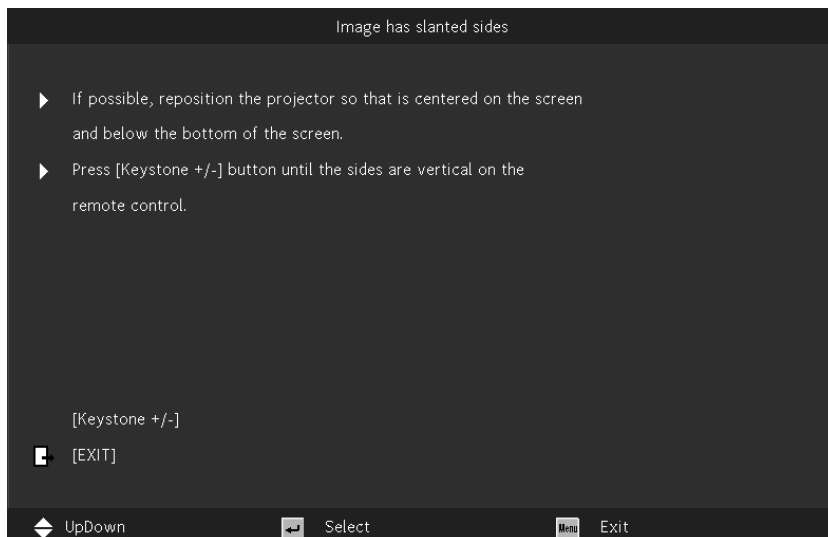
Image has slanted sides

If possible, reposition the projector so that is centered on the screen and below the bottom of the screen.

Press [Keystone +/-] button until the sides are vertical on the remote control.

[Keystone +/-]

[EXIT]

UpDown Select Menu Exit